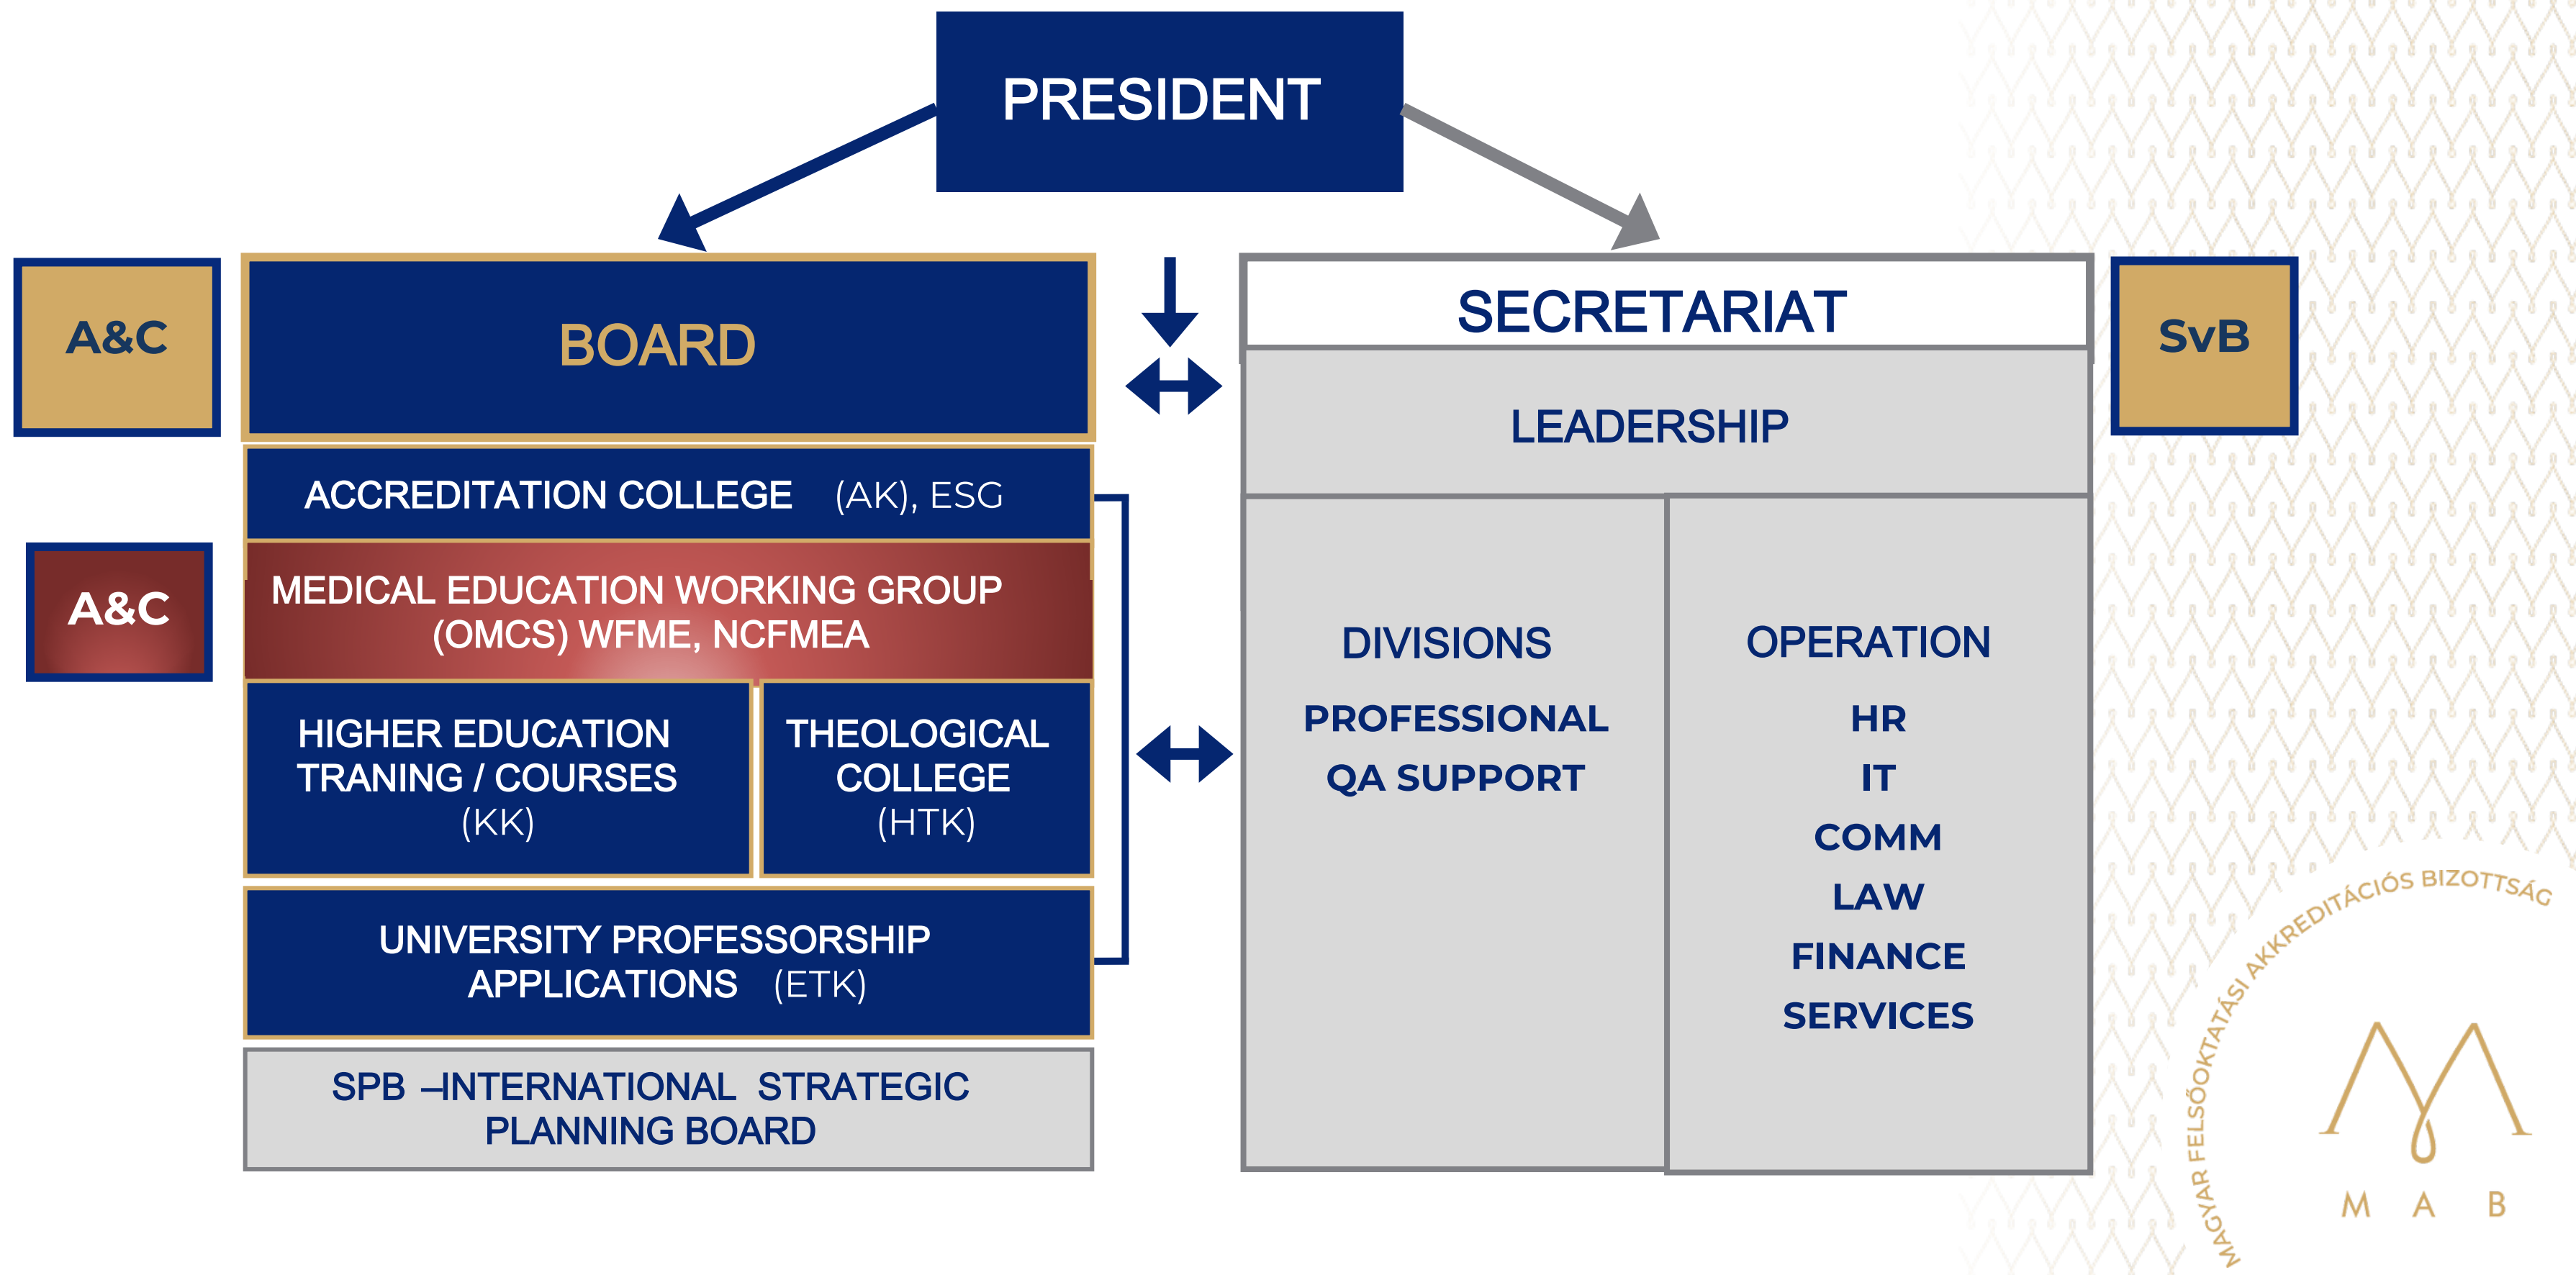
PRESIDENT

A&C

BOARD

SECRETARIAT

SvB

LEADERSHIP

ACCREDITATION COLLEGE (AK), ESG

A&C

MEDICAL EDUCATION WORKING GROUP (OMCS) WFME, NCFMEA

HIGHER EDUCATION TRANING / COURSES (KK)

THEOLOGICAL COLLEGE (HTK)

UNIVERSITY PROFESSORSHIP APPLICATIONS (ETK)

SPB –INTERNATIONAL STRATEGIC PLANNING BOARD

DIVISIONS

PROFESSIONAL

QA SUPPORT

OPERATION

HR

IT

COMM

LAW

FINANCE

SERVICES

MAGYAR FELSŐOKTATÁSI AKKREDITÁCIÓS BIZOTTSÁG

M A B